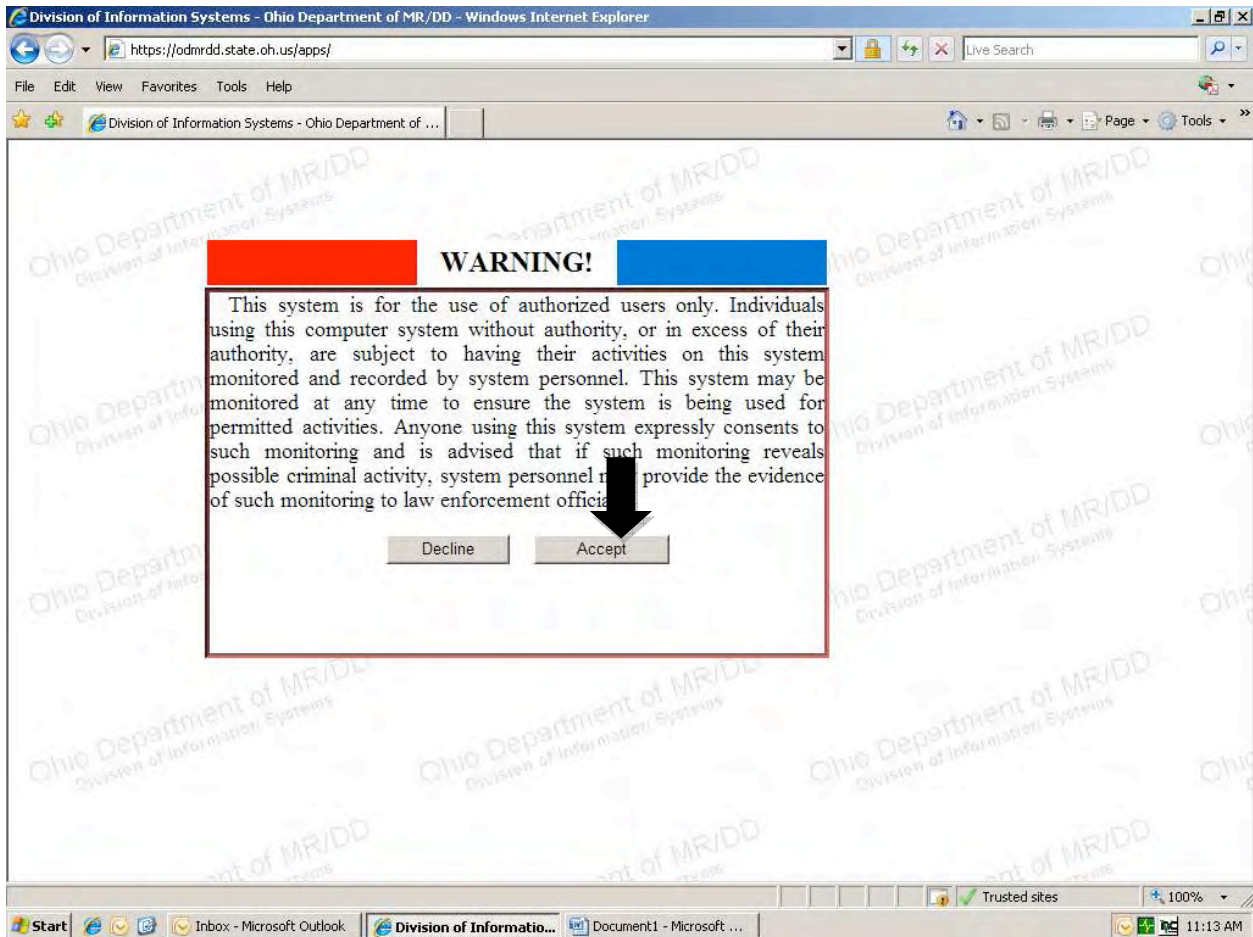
Division of Information Systems - Ohio Department of MR/DD - Windows Internet Explorer

https://odmrdd.state.oh.us/apps/

Live Search

File Edit View Favorites Tools Help

Division of Information Systems - Ohio Department of ...

Page Tools

Ohio Department of MR/DD
Division of Information Systems

WARNING!

This system is for the use of authorized users only. Individuals using this computer system without authority, or in excess of their authority, are subject to having their activities on this system monitored and recorded by system personnel. This system may be monitored at any time to ensure the system is being used for permitted activities. Anyone using this system expressly consents to such monitoring and is advised that if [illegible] monitoring reveals possible criminal activity, system personnel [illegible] provide the evidence of such monitoring to law enforcement offici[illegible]

Decline Accept

Trusted sites 100%

Start Inbox - Microsoft Outlook Division of Informatio... Document1 - Microsoft ... 11:13 AM